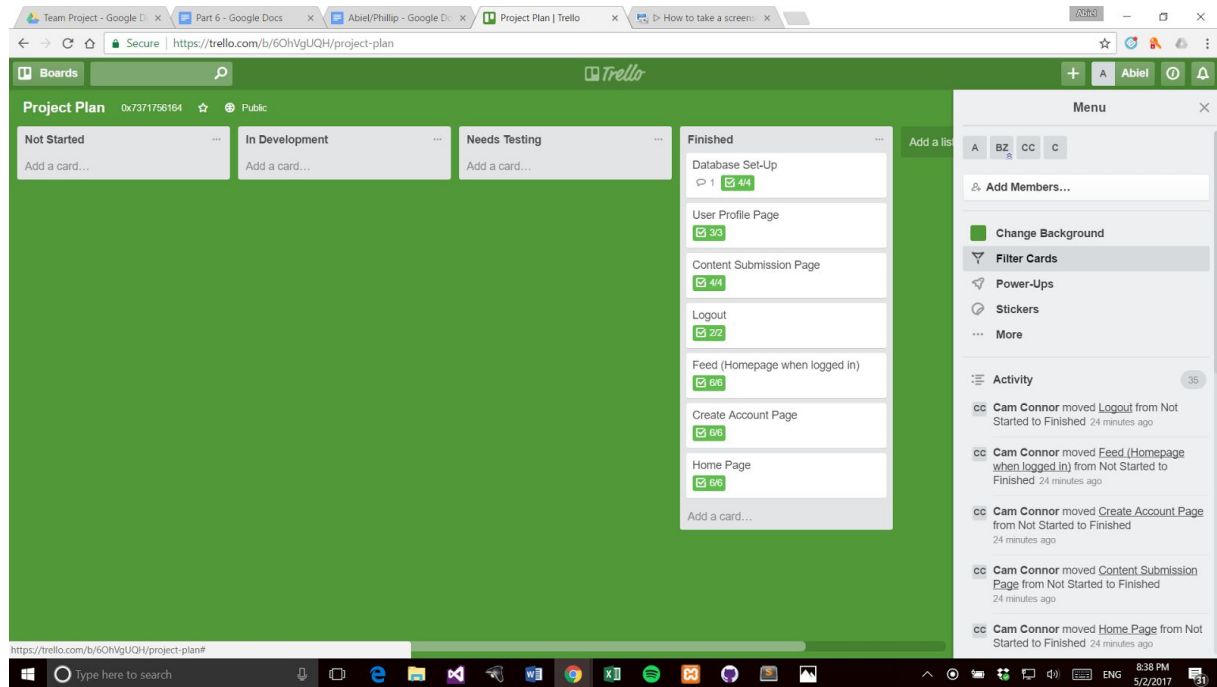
Team Project - Google D | Part 6 - Google Docs | Abiel/Phillip - Google D | Project Plan | Trello | How to take a screens

Abiel

Secure | https://trello.com/b/6OhVgUQH/project-plan

Boards

Trello

A Abiel

Project Plan 0x7371756164 Public

Not Started
Add a card…

In Development
Add a card…

Needs Testing
Add a card…

Finished
Database Set-Up
1 4/4
User Profile Page
3/3
Content Submission Page
4/4
Logout
2/2
Feed (Homepage when logged in)
6/6
Create Account Page
6/6
Home Page
6/6
Add a card…

Add a lis

Menu

A BZ CC C

Add Members…

Change Background
Filter Cards
Power-Ups
Stickers
More

Activity 35

CC Cam Connor moved Logout from Not Started to Finished 24 minutes ago

CC Cam Connor moved Feed (Homepage when logged in) from Not Started to Finished 24 minutes ago

CC Cam Connor moved Create Account Page from Not Started to Finished 24 minutes ago

CC Cam Connor moved Content Submission Page from Not Started to Finished 24 minutes ago

CC Cam Connor moved Home Page from Not Started to Finished 24 minutes ago

https://trello.com/b/6OhVgUQH/project-plan#

Type here to search

ENG 8:38 PM 5/2/2017 31